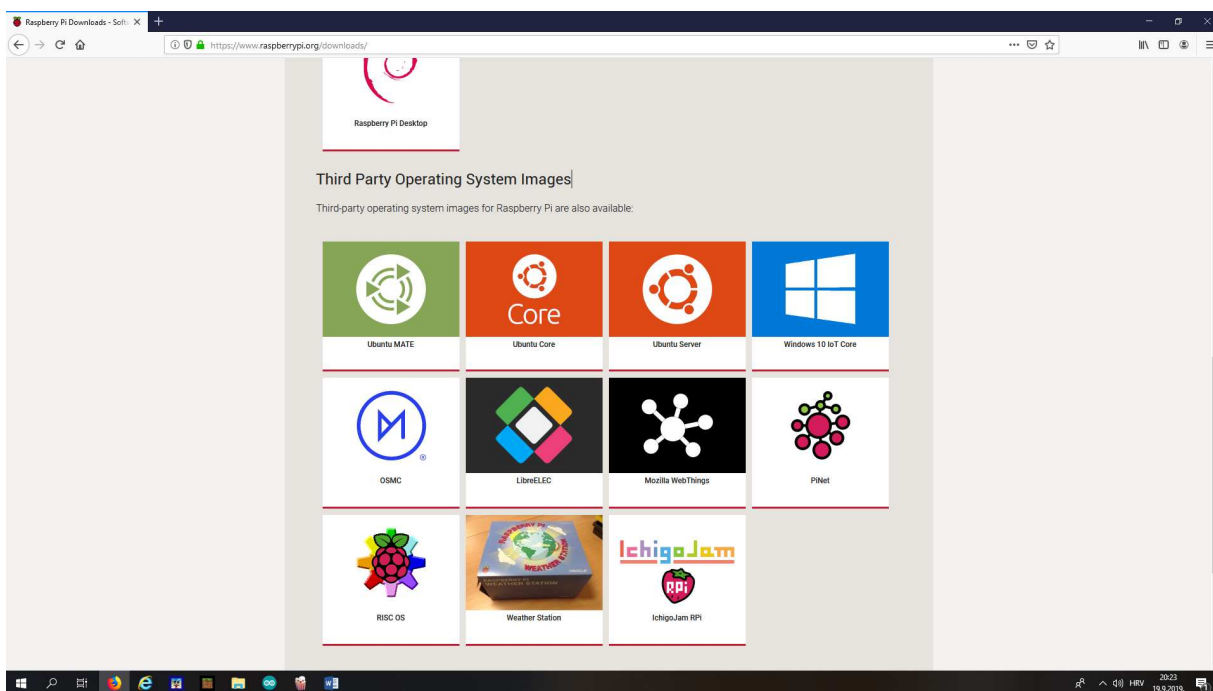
Raspberry Pi Downloads - Softw ×

https://www.raspberrypi.org/downloads/

Raspberry Pi Desktop

Third Party Operating System Images

Third-party operating system images for Raspberry Pi are also available:

Core

Ubuntu MATE

Ubuntu Core

Ubuntu Server

Windows 10 IoT Core

OSMC

LibreELEC

Mozilla WebThings

PiNet

RISC OS

Weather Station

IchigoJam

RPi

IchigoJam RPi

HRV 20:23 19.9.2019.